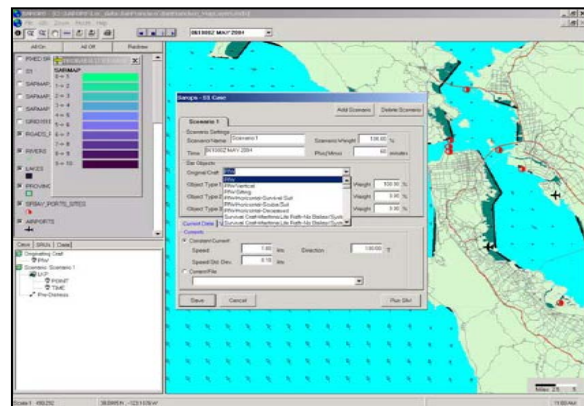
File Edit Zoom Results Help

061800Z MAY 2004

All On All Off Redraw

SARMAP
0 = 0
1 = 2
2 = 3
3 = 4
4 = 5
5 = 6
6 = 7
7 = 8
8 = 9
9 = 10

RIVERS
LAKES
PROVINC
SFBAY_PORTS_SITES
AIRPORTS

Case SRUs Data

Originating Craft
PIW
Scenario: Scenario 1
LKP
POINT
TIME
Pre-Distress

Sarops - SS Case

Add Scenario Delete Scenario

Scenario 1

Scenario Settings
Scenario Name: Scenario 1
Scenario Weight: 100.00 %
Time: 061800Z MAY 2004
Plus/Minus: 60 minutes

Sar Objects
Original Craft: PIW
Object Type 1
Object Type 2
Object Type 3
PIW
PIW-Vertical
PIW-Sitting
PIW-Horizontal-Survival Suit
PIW-Horizontal-Scuba Suit
PIW-Horizontal-Deceased
Survival Craft-Maritime Life Rafts-No Ballast Syste
Survival Craft-Maritime Life Rafts-No Ballast Syste

Weight 100.00 %
Weight 0.00 %
Weight 0.00 %

Current Data

Currents
Constant Current
Speed: 1.00 kts
Direction: 100.00 T
Speed Std. Dev. 0.10 kts
Current File

Save Cancel Run SAR

Miles 25

Scale 1: 490,292
38.0465 N, -123.1678 W
11:00 AM